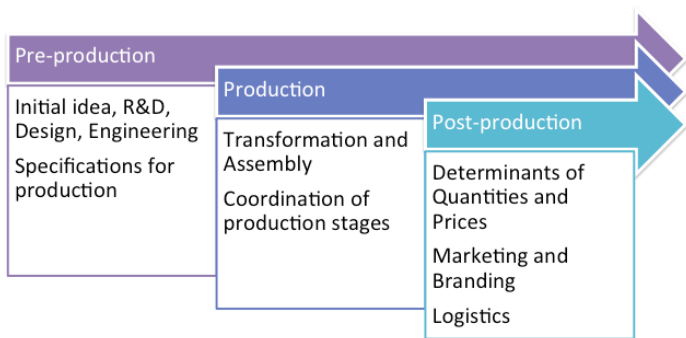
Pre-production

Initial idea, R&D, Design, Engineering

Specifications for production

Production

Transformation and Assembly

Coordination of production stages

Post-production

Determinants of Quantities and Prices

Marketing and Branding

Logistics